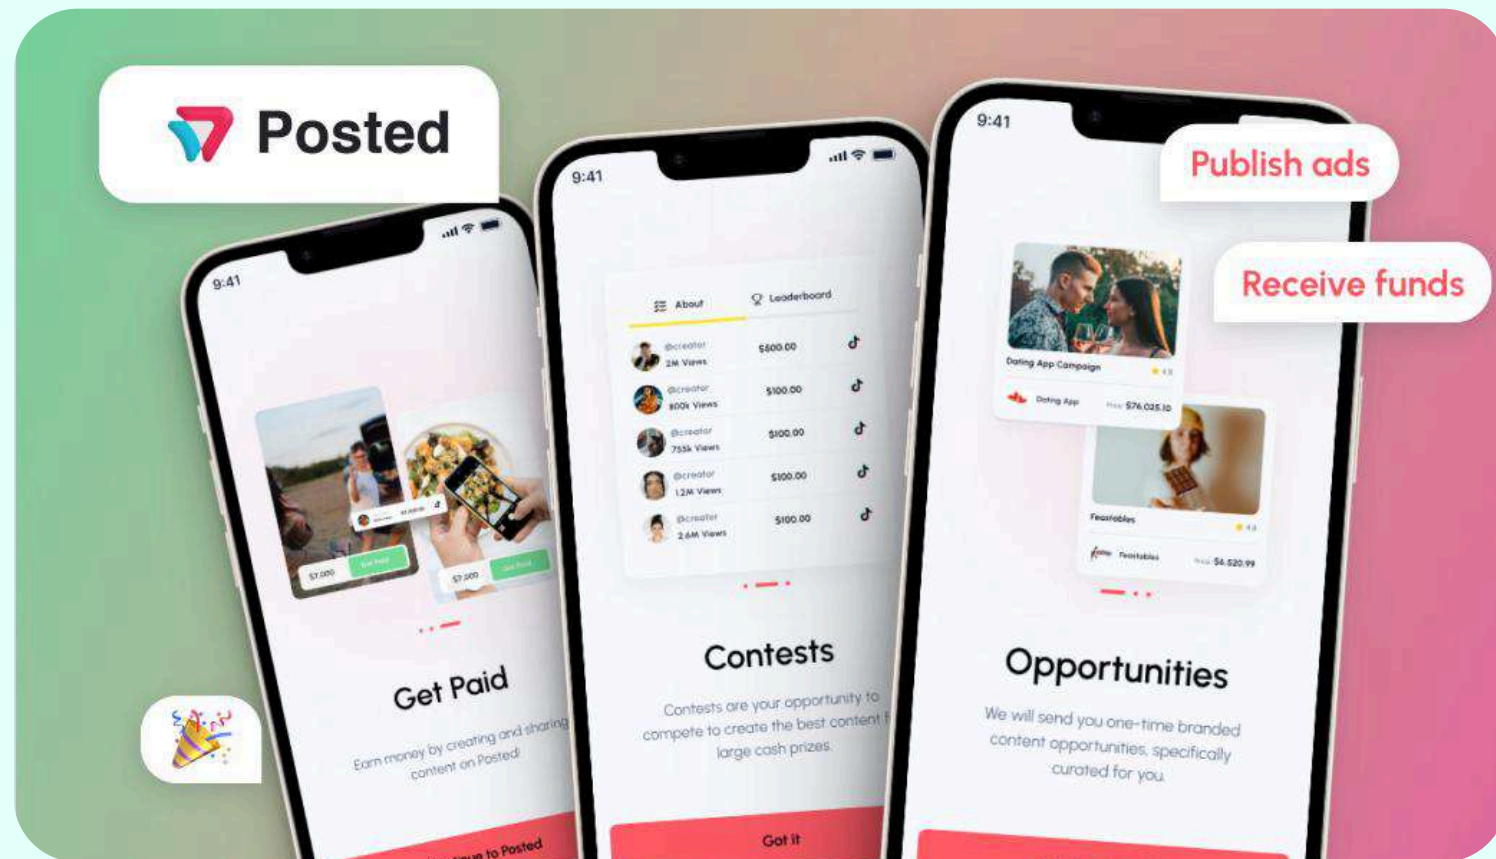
Posted

9:41

$7,000

$7,000

Get Paid

Earn money by creating and sharing content on Posted!

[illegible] to Posted

9:41

About

Leaderboard

@creator 2M Views $500.00

@creator 800k Views $100.00

@creator 755k Views $100.00

@creator 1.2M Views $100.00

@creator 2.6M Views $100.00

Contests

Contests are your opportunity to compete to create the best content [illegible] large cash prizes.

Got it

9:41

Publish ads

Receive funds

Dating App Campaign

Dating App

$76,025.10

Feastables

Feastables

$6,520.99

Opportunities

We will send you one-time branded content opportunities, specifically curated for you.